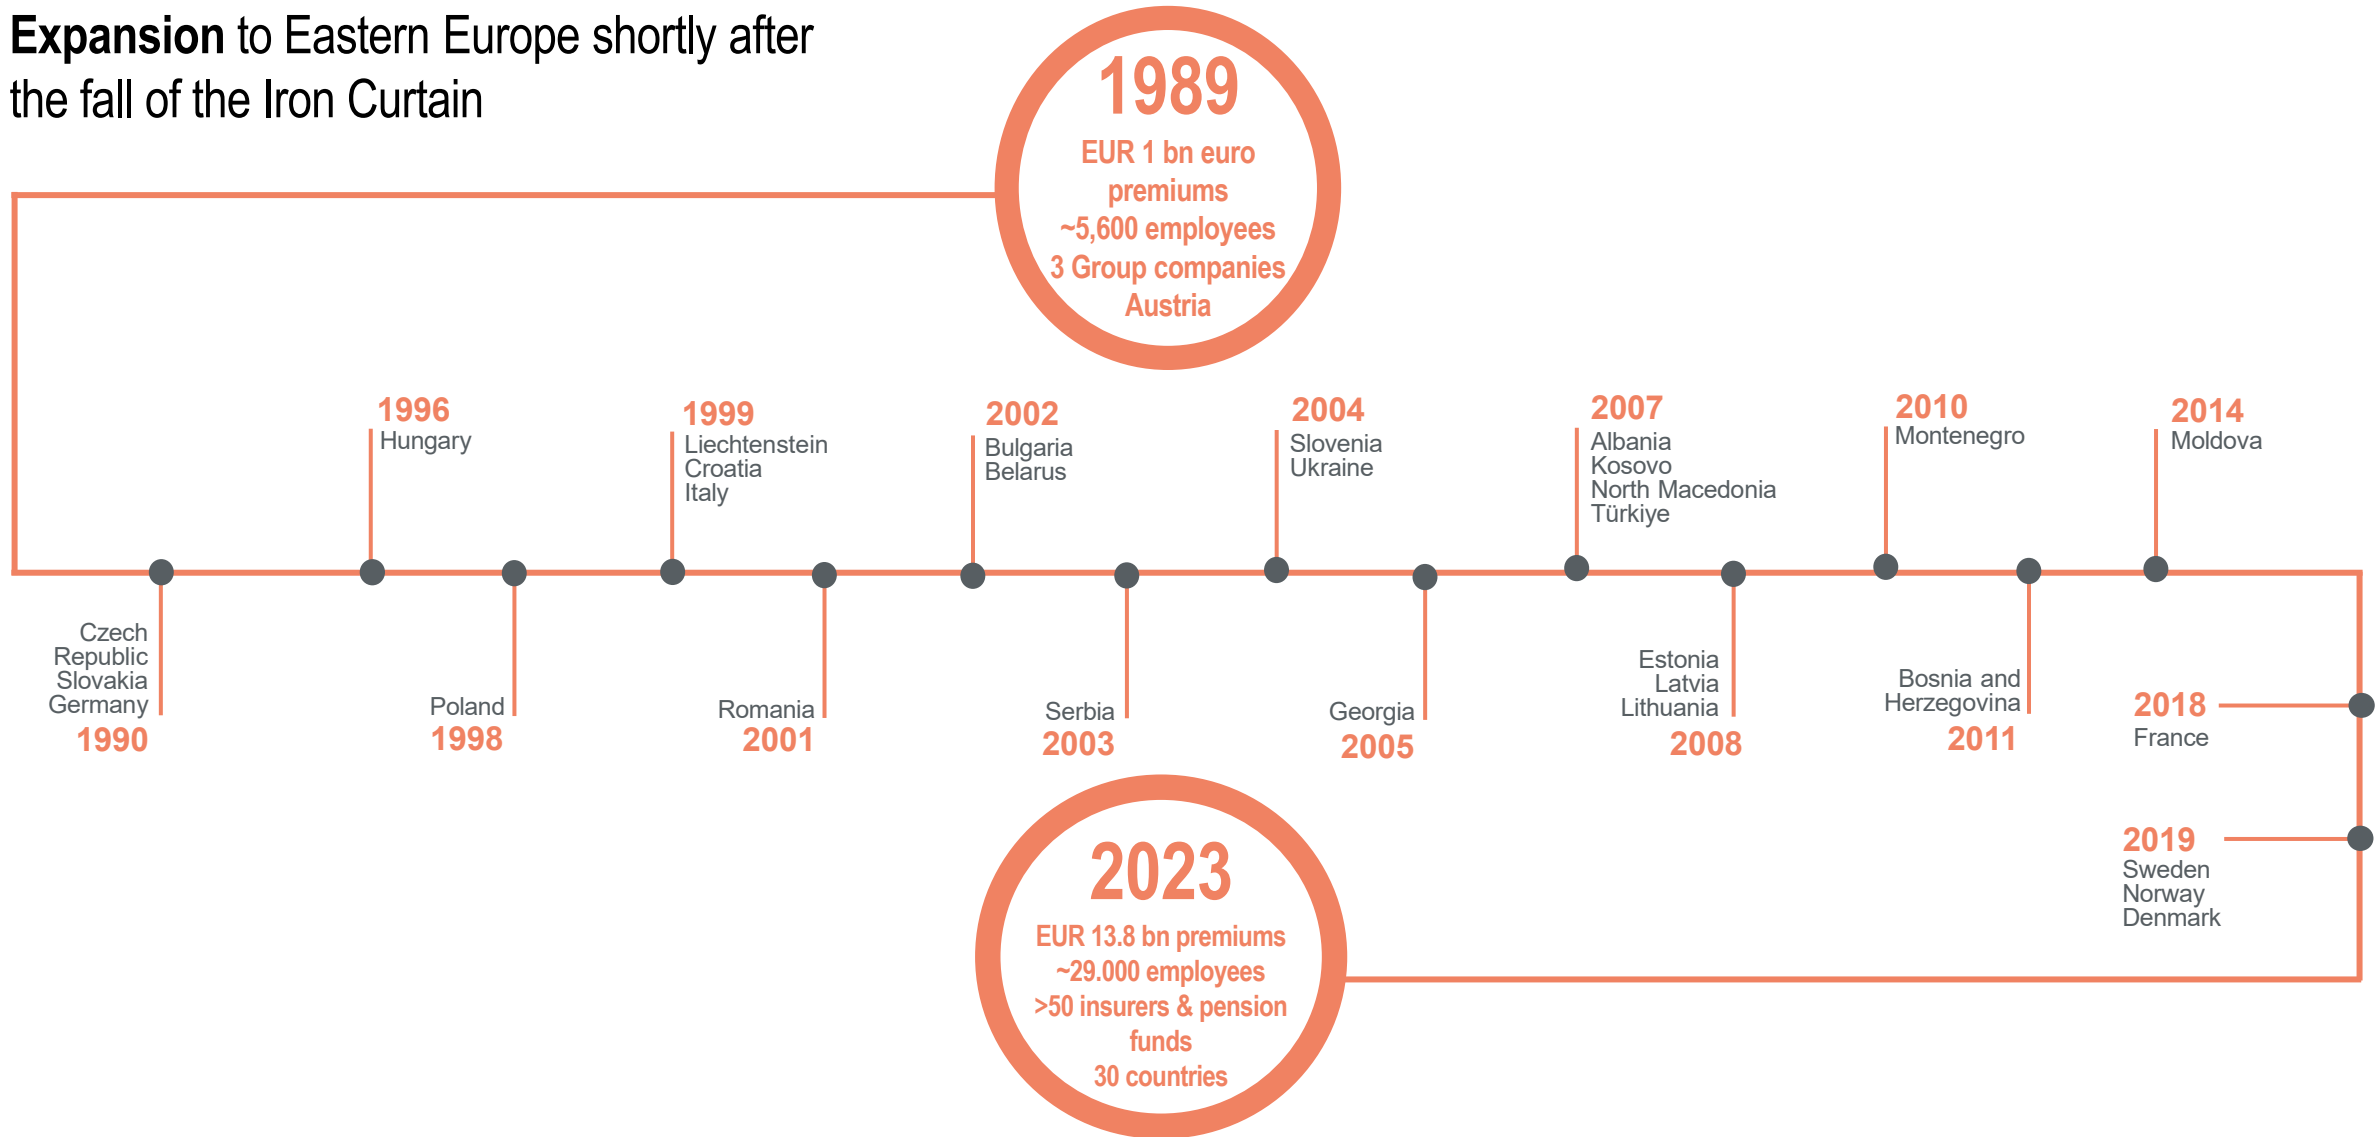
**Expansion** to Eastern Europe shortly after the fall of the Iron Curtain

1989
EUR 1 bn euro premiums
~5,600 employees
3 Group companies
Austria

1996
Hungary

1999
Liechtenstein
Croatia
Italy

2002
Bulgaria
Belarus

2004
Slovenia
Ukraine

2007
Albania
Kosovo
North Macedonia
Türkiye

2010
Montenegro

2014
Moldova

Czech Republic
Slovakia
Germany
1990

Poland
1998

Romania
2001

Serbia
2003

Georgia
2005

Estonia
Latvia
Lithuania
2008

Bosnia and Herzegovina
2011

2018
France

2019
Sweden
Norway
Denmark

2023
EUR 13.8 bn premiums
~29.000 employees
>50 insurers & pension funds
30 countries